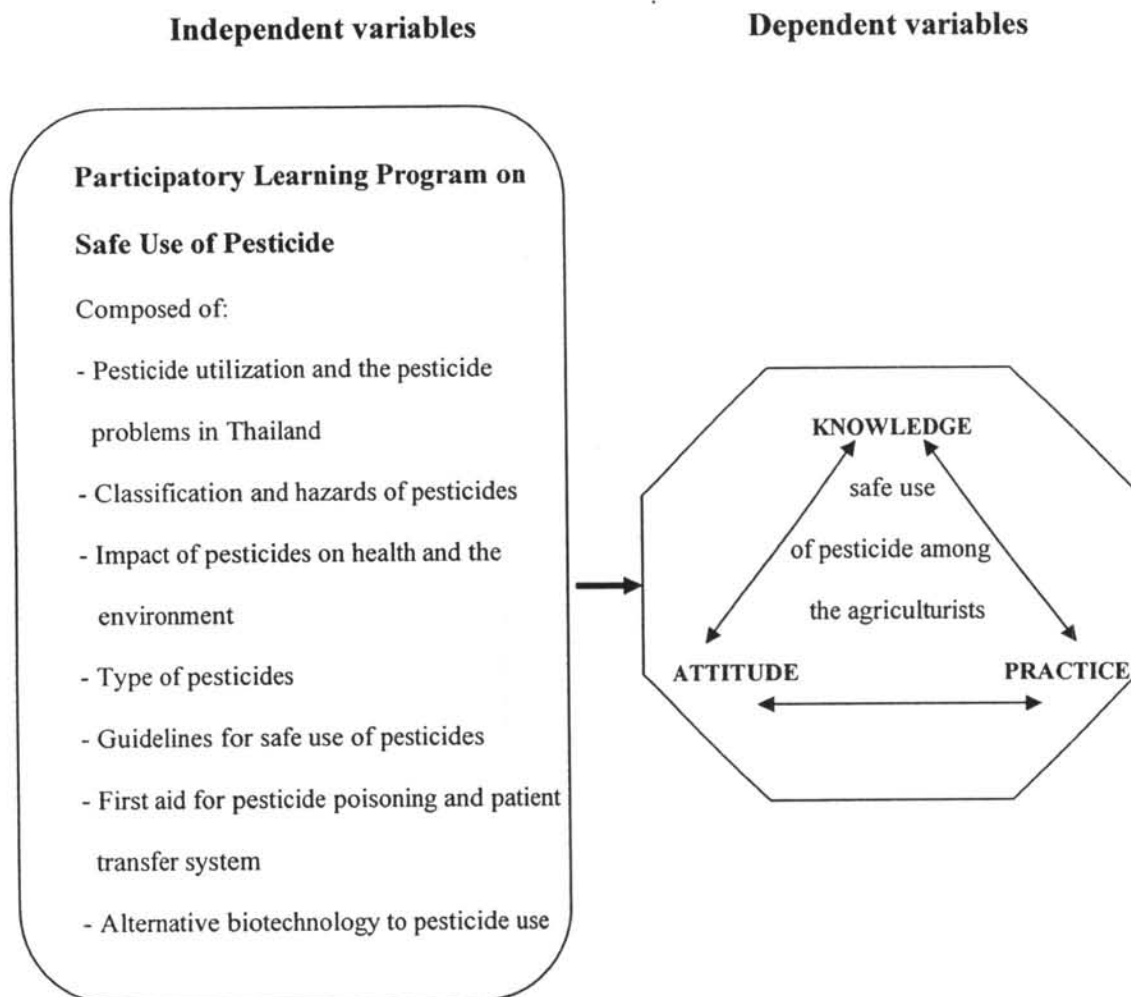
Independent variables

Dependent variables

Participatory Learning Program on Safe Use of Pesticide

Composed of:

- Pesticide utilization and the pesticide problems in Thailand

- Classification and hazards of pesticides

- Impact of pesticides on health and the environment

- Type of pesticides

- Guidelines for safe use of pesticides

- First aid for pesticide poisoning and patient transfer system

- Alternative biotechnology to pesticide use

KNOWLEDGE

safe use of pesticide among the agriculturists

ATTITUDE

PRACTICE